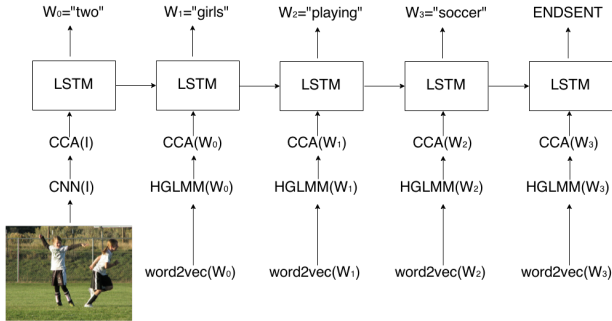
$W_0$="two" $W_1$="girls" $W_2$="playing" $W_3$="soccer" ENDSENT

LSTM LSTM LSTM LSTM LSTM

CCA(I) CCA($W_0$) CCA($W_1$) CCA($W_2$) CCA($W_3$)

CNN(I) HGLMM($W_0$) HGLMM($W_1$) HGLMM($W_2$) HGLMM($W_3$)

word2vec($W_0$) word2vec($W_1$) word2vec($W_2$) word2vec($W_3$)